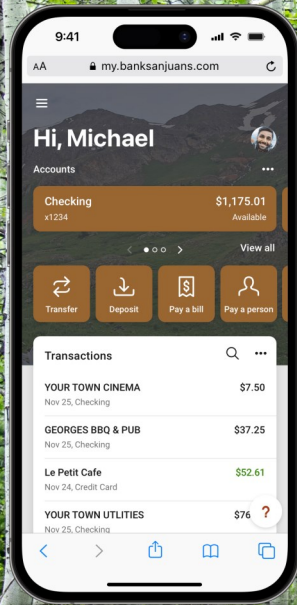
9:41

AA my.banksanjuans.com

Hi, Michael

Accounts •••

Checking $1,175.01
x1234 Available

View all

Transfer
Deposit
Pay a bill
Pay a person

Transactions •••

YOUR TOWN CINEMA $7.50
Nov 25, Checking

GEORGES BBQ & PUB $37.25
Nov 25, Checking

Le Petit Cafe $52.61
Nov 24, Credit Card

YOUR TOWN UTLITIES $76
Nov 25, Checking

?